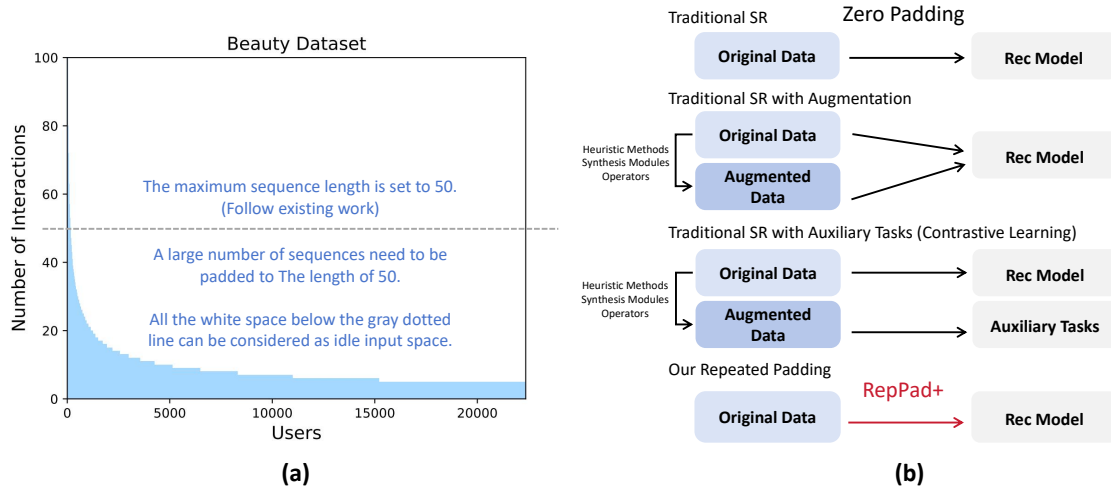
Beauty Dataset

100
80
60
40
20
0

Number of Interactions

The maximum sequence length is set to 50. (Follow existing work)

A large number of sequences need to be padded to The length of 50.

All the white space below the gray dotted line can be considered as idle input space.

0 5000 10000 15000 20000
Users

(a)

Traditional SR
Zero Padding
Original Data
Rec Model

Traditional SR with Augmentation
Heuristic Methods
Synthesis Modules
Operators
Original Data
Augmented Data
Rec Model

Traditional SR with Auxiliary Tasks (Contrastive Learning)
Heuristic Methods
Synthesis Modules
Operators
Original Data
Rec Model
Augmented Data
Auxiliary Tasks

Our Repeated Padding
RepPad+
Original Data
Rec Model

(b)